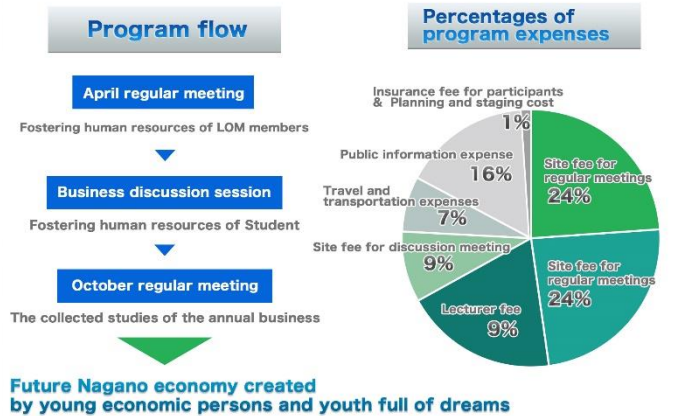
Program flow

April regular meeting

Fostering human resources of LOM members

Business discussion session

Fostering human resources of Student

October regular meeting

The collected studies of the annual business

Future Nagano economy created by young economic persons and youth full of dreams

Percentages of program expenses

Insurance fee for participants & Planning and staging cost
1%

Public information expense
16%

Travel and transportation expenses
7%

Site fee for discussion meeting
9%

Lecturer fee
9%

Site fee for regular meetings
24%

Site fee for regular meetings
24%